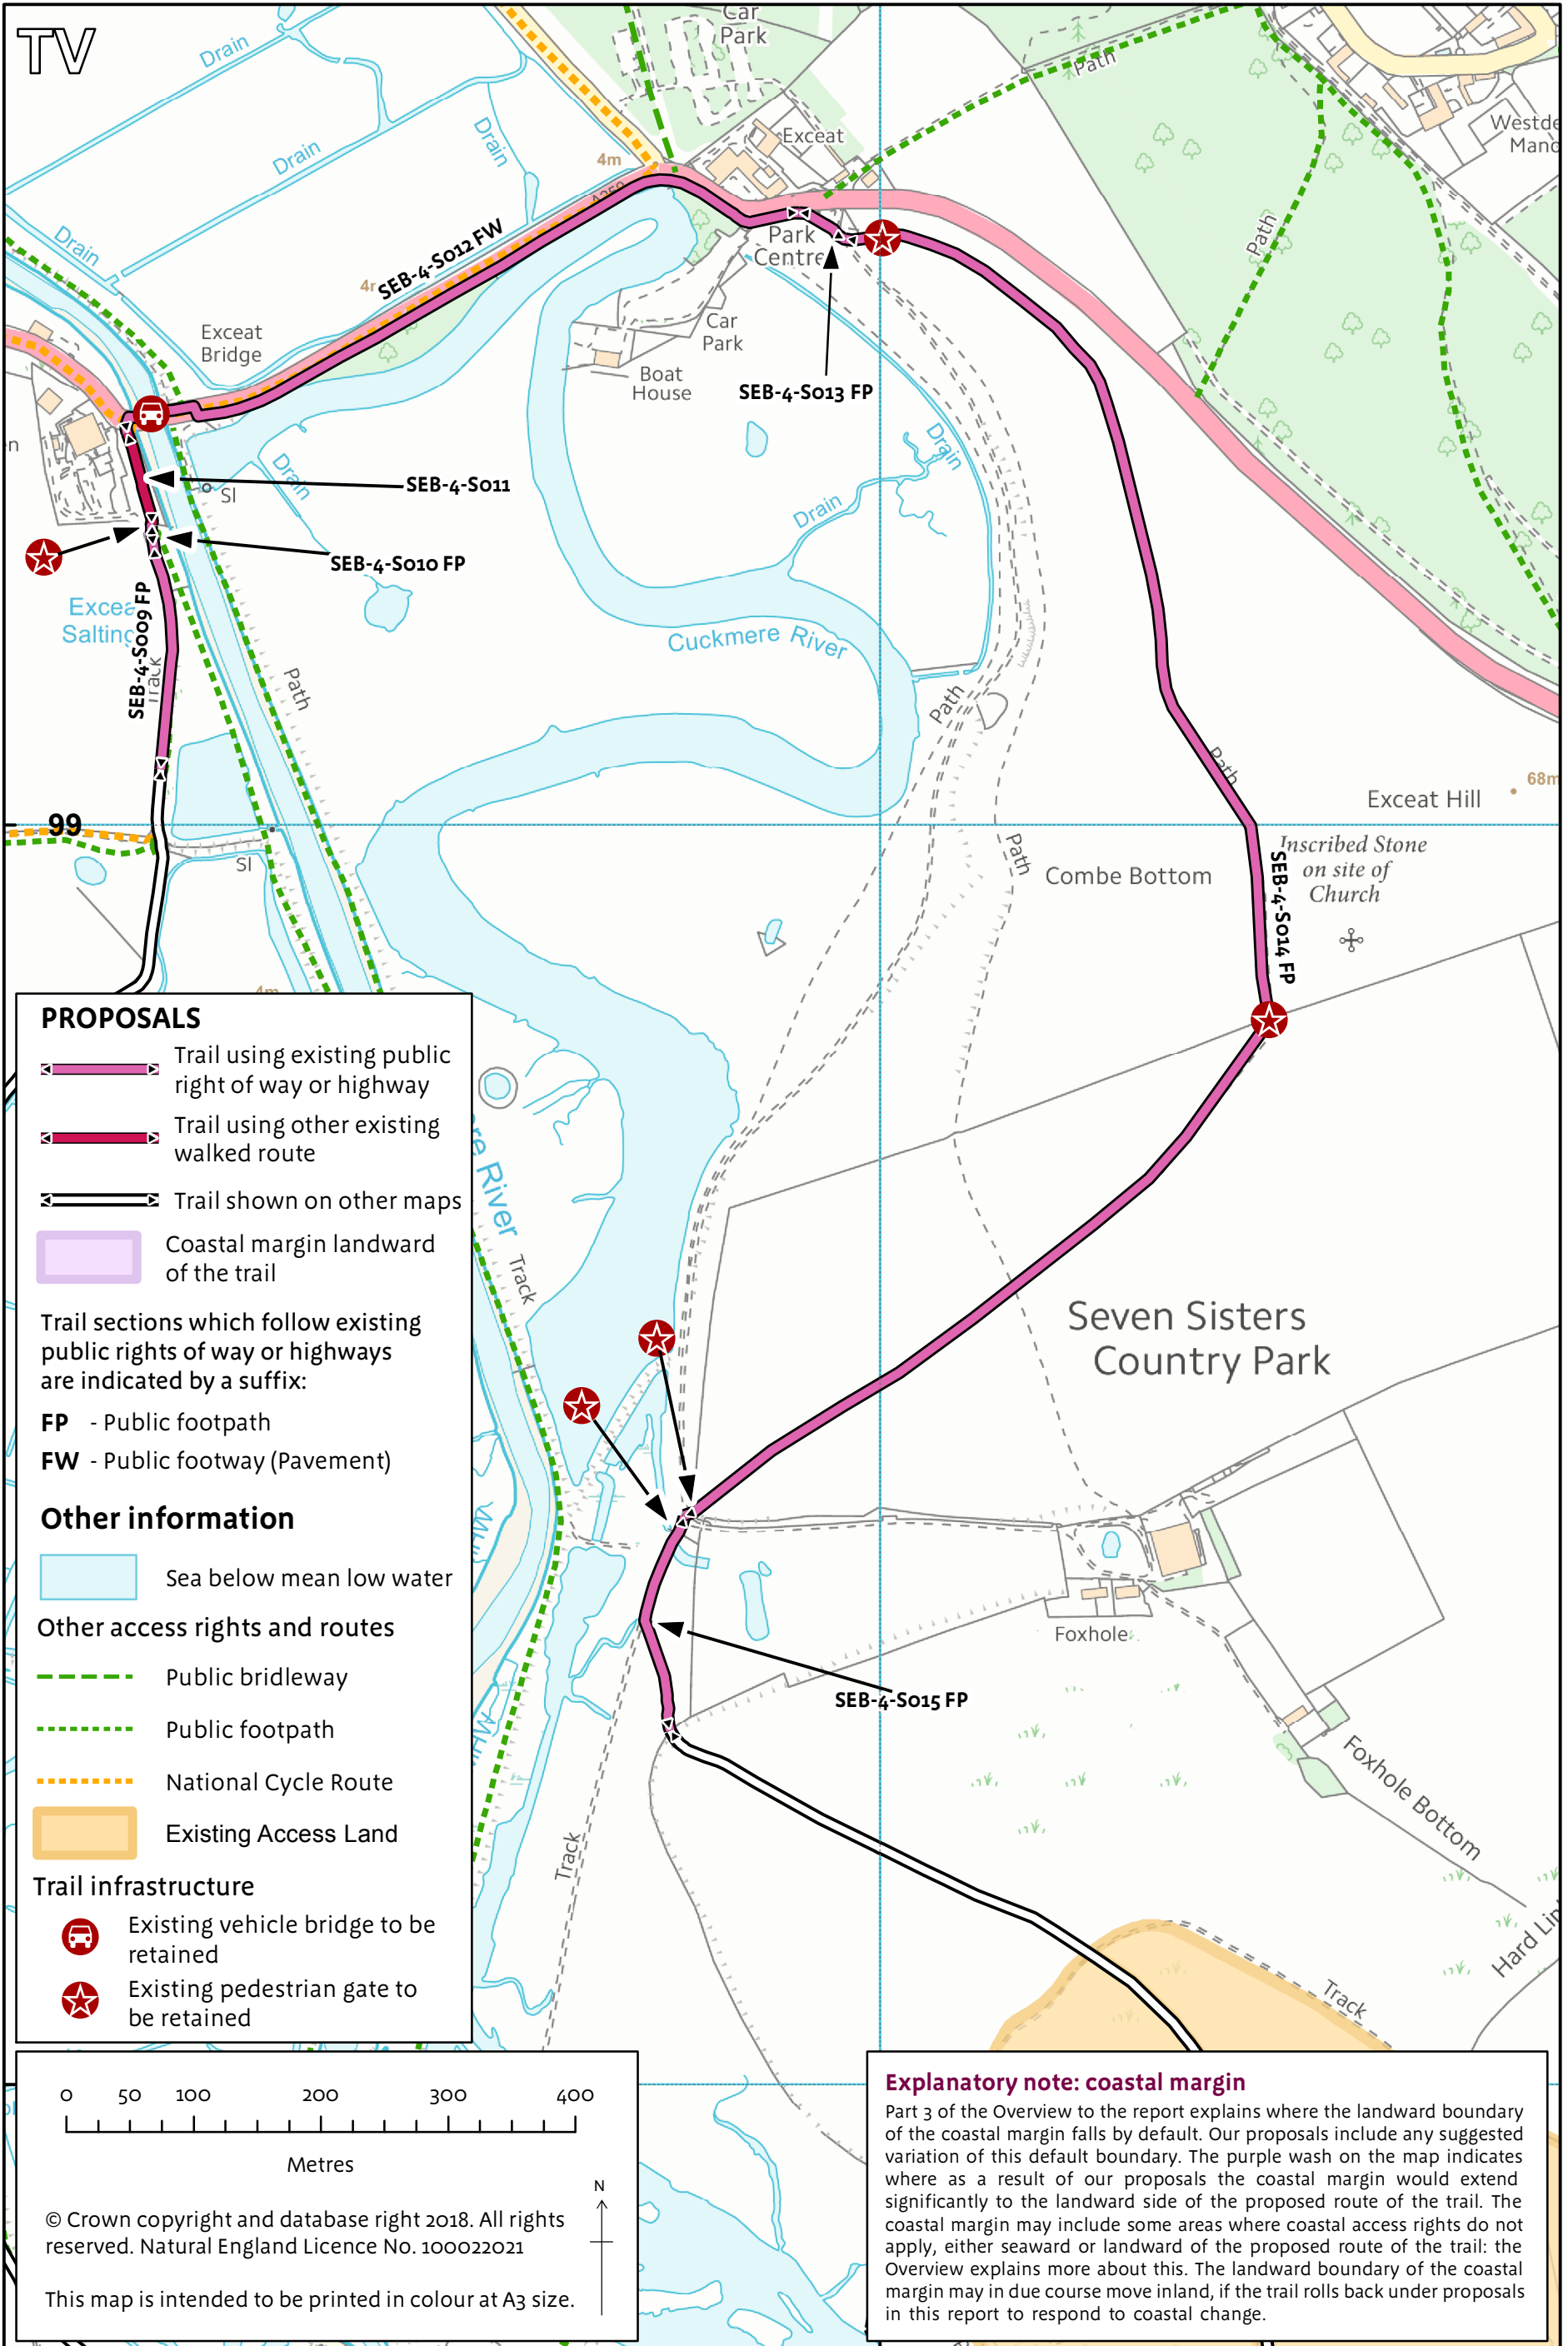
TV

Drain
Drain
Drain
Drain
Car Park
Exceat
Path
Westde Mano
4m
A259
SEB-4-S012 FW
4r
Exceat Bridge
Park Centre
Car Park
Boat House
SEB-4-S013 FP
Path
Drain
Drain
Drain
SEB-4-S011
Sl
SEB-4-S010 FP
Exceat Saltings
SEB-4-S009 FP
Track
Path
Cuckmere River
Path
Path
68m
Exceat Hill
99
Sl
Path
Combe Bottom
Inscribed Stone on site of Church
SEB-4-S014 FP
4m
Cuckmere River
Track
Seven Sisters Country Park
Foxhole
SEB-4-S015 FP
Foxhole Bottom
Track
Hard Lin
Track

PROPOSALS
Trail using existing public right of way or highway
Trail using other existing walked route
Trail shown on other maps
Coastal margin landward of the trail
Trail sections which follow existing public rights of way or highways are indicated by a suffix:
FP - Public footpath
FW - Public footway (Pavement)

Other information
Sea below mean low water
Other access rights and routes
Public bridleway
Public footpath
National Cycle Route
Existing Access Land
Trail infrastructure
Existing vehicle bridge to be retained
Existing pedestrian gate to be retained

0 50 100 200 300 400
Metres
N
© Crown copyright and database right 2018. All rights reserved. Natural England Licence No. 100022021

This map is intended to be printed in colour at A3 size.

Explanatory note: coastal margin
Part 3 of the Overview to the report explains where the landward boundary of the coastal margin falls by default. Our proposals include any suggested variation of this default boundary. The purple wash on the map indicates where as a result of our proposals the coastal margin would extend significantly to the landward side of the proposed route of the trail. The coastal margin may include some areas where coastal access rights do not apply, either seaward or landward of the proposed route of the trail: the Overview explains more about this. The landward boundary of the coastal margin may in due course move inland, if the trail rolls back under proposals in this report to respond to coastal change.